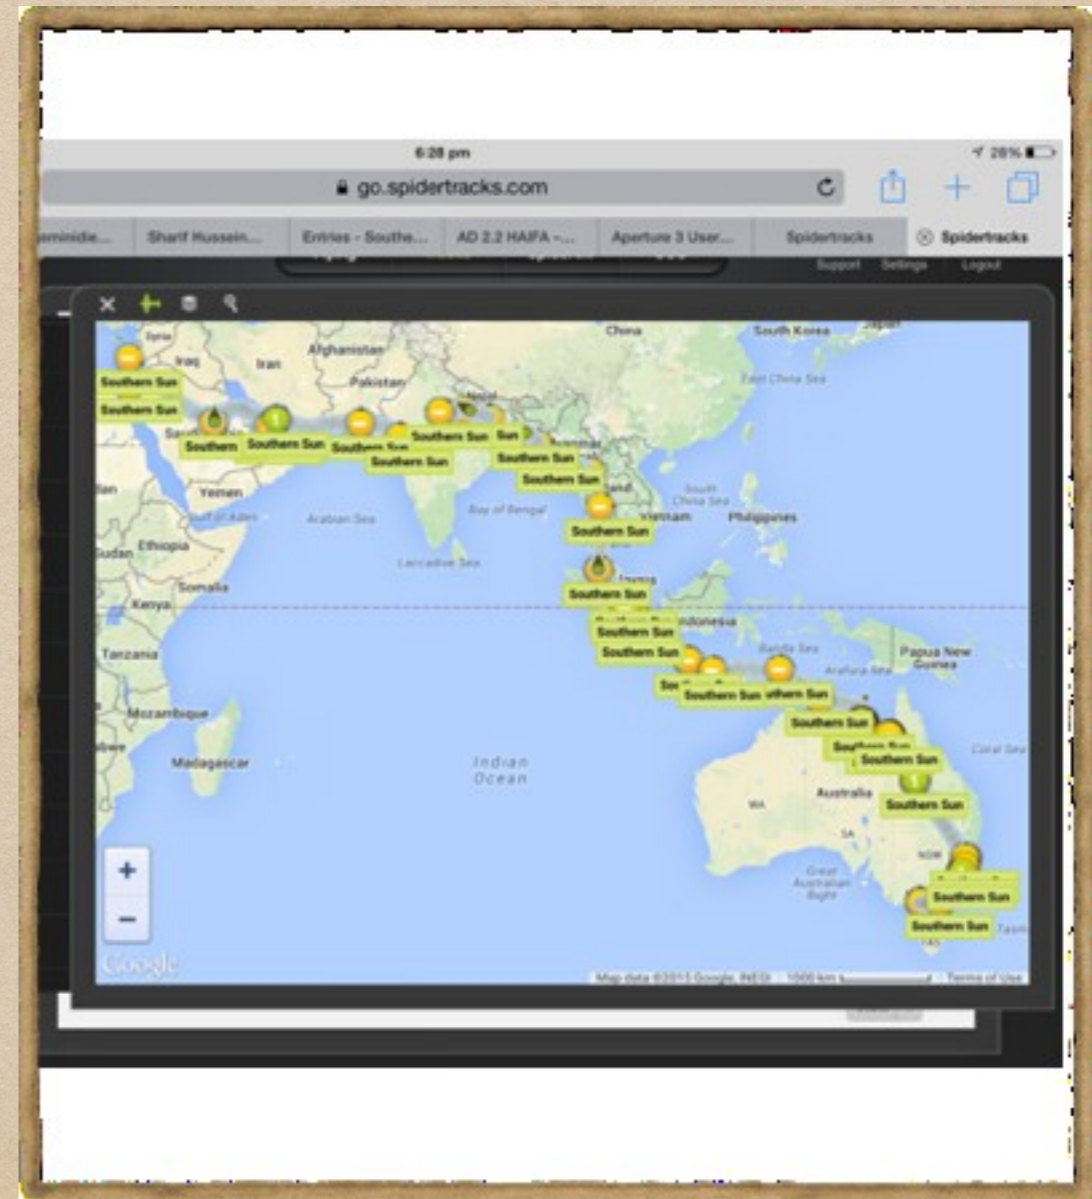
6:28 pm

28%

go.spidertracks.com

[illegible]eminidie... | Sharif Hussein... | Entries - Southe... | AD 2.2 HAIFA -... | Aperture 3 User... | Spidertracks | Spidertracks

Support Settings Logout

China
South Korea
Japan
Syria
Iraq
Iran
Afghanistan
Pakistan
East China Sea
Southern Sun
Southern Sun
Southern
Southern Sun
Southern Sun
Southern Sun
Southern Sun
Sun
Southern Sun
Southern Sun
Yemen
Gulf of Aden
Arabian Sea
Bay of Bengal
South China Sea
Vietnam
Philippines
Southern Sun
Sudan
Ethiopia
Somalia
Laccadive Sea
Southern Sun
Kenya
Indonesia
Southern Sun
Southern Sun
Tanzania
Banda Sea
Papua New Guinea
Arafura Sea
Southern Sun
Southern Sun
Southern Sun
Mozambique
Southern Sun
Southern Sun
Southern Sun
Madagascar
Indian Ocean
Coral Sea
Australia
WA
Southern Sun
SA
NSW
Great Australian Bight
Southern Sun
Southern Sun
TAS
Tasm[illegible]
+
−
Google
Map data ©2015 Google, INEGI 1000 km Terms of Use